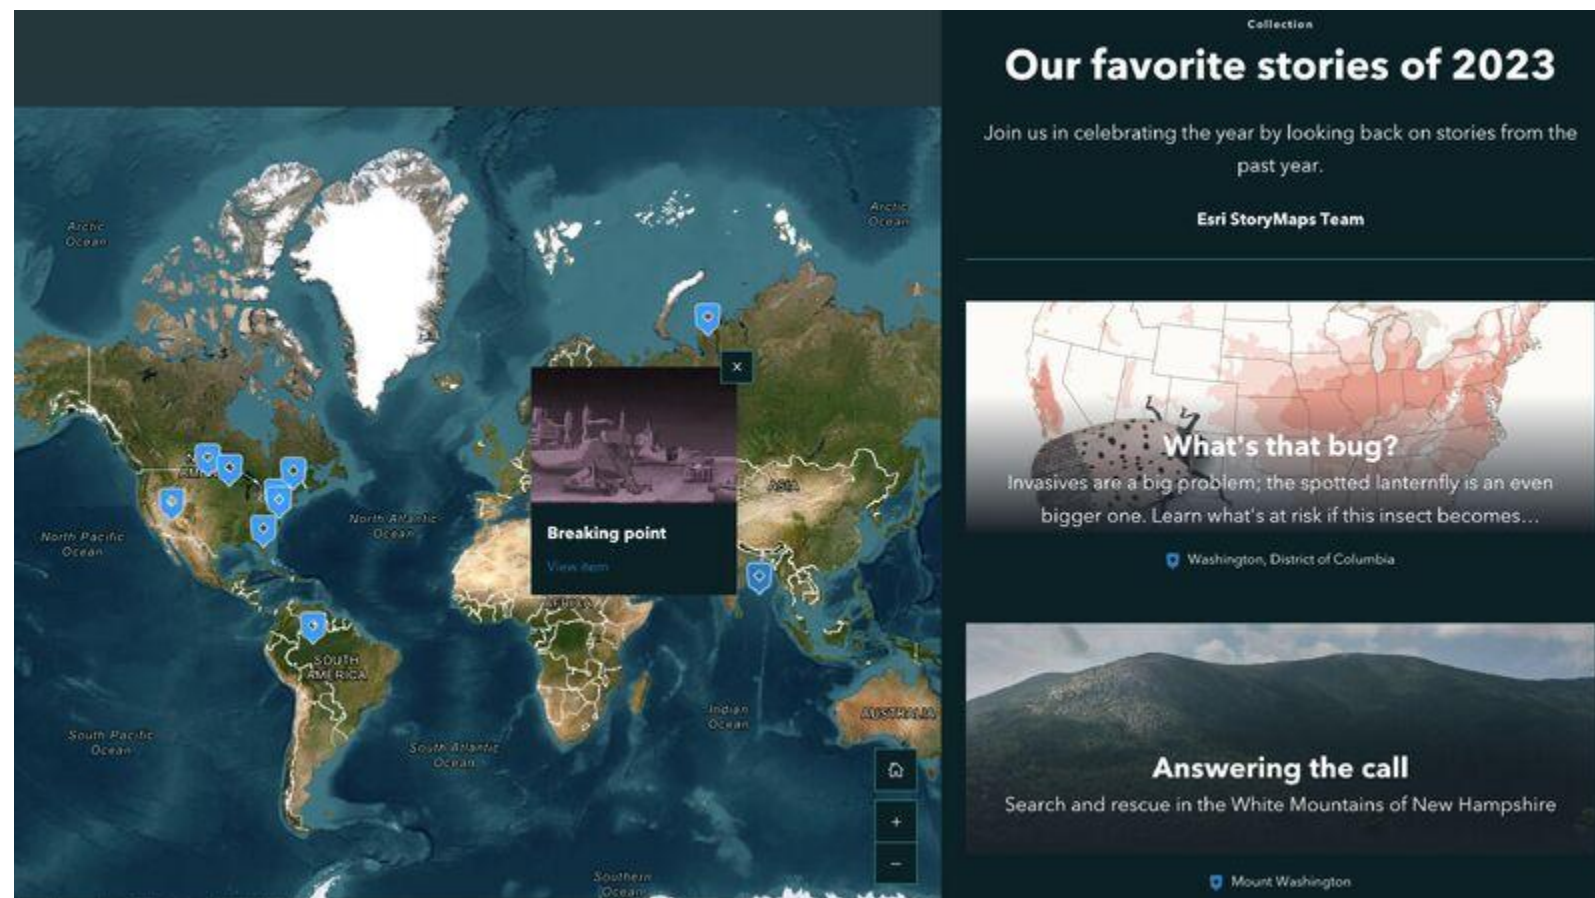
Arctic Ocean

Arctic Ocean

North Pacific Ocean

North Atlantic Ocean

ASIA

AFRICA

SOUTH AMERICA

South Pacific Ocean

South Atlantic Ocean

Indian Ocean

AUSTRALIA

Southern Ocean

×

Breaking point

View item

+

−

Collection

Our favorite stories of 2023

Join us in celebrating the year by looking back on stories from the past year.

Esri StoryMaps Team

What's that bug?

Invasives are a big problem; the spotted lanternfly is an even bigger one. Learn what's at risk if this insect becomes…

Washington, District of Columbia

Answering the call

Search and rescue in the White Mountains of New Hampshire

Mount Washington